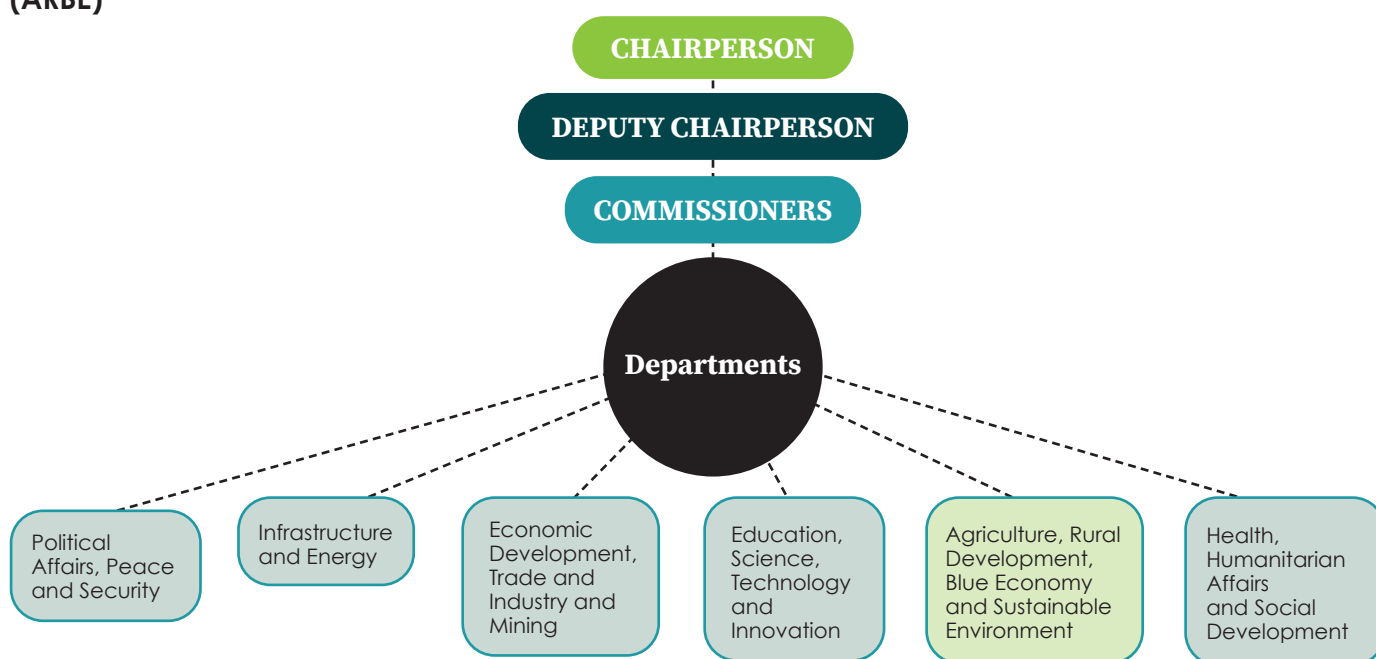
(ARBE)

CHAIRPERSON

DEPUTY CHAIRPERSON

COMMISSIONERS

Departments

Political Affairs, Peace and Security

Infrastructure and Energy

Economic Development, Trade and Industry and Mining

Education, Science, Technology and Innovation

Agriculture, Rural Development, Blue Economy and Sustainable Environment

Health, Humanitarian Affairs and Social Development